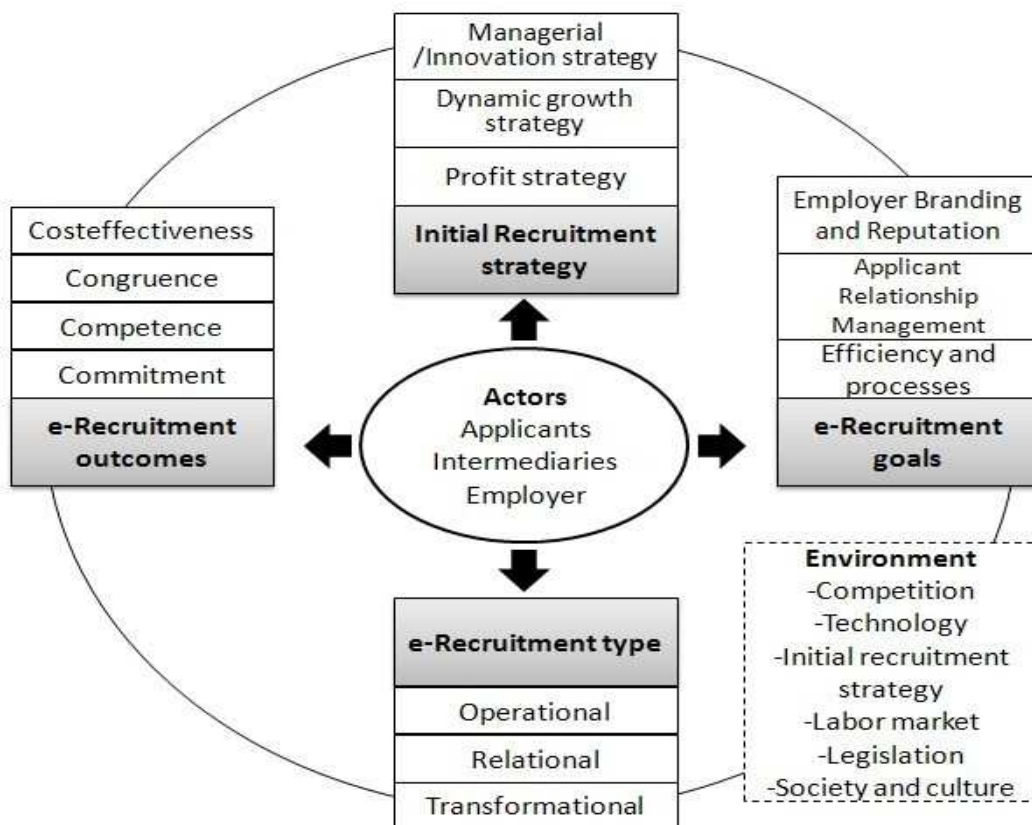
Managerial /Innovation strategy

Dynamic growth strategy

Profit strategy

Initial Recruitment strategy

Costeffectiveness

Congruence

Competence

Commitment

e-Recruitment outcomes

Employer Branding and Reputation

Applicant Relationship Management

Efficiency and processes

e-Recruitment goals

Actors
Applicants
Intermediaries
Employer

Environment
-Competition
-Technology
-Initial recruitment strategy
-Labor market
-Legislation
-Society and culture

e-Recruitment type

Operational

Relational

Transformational